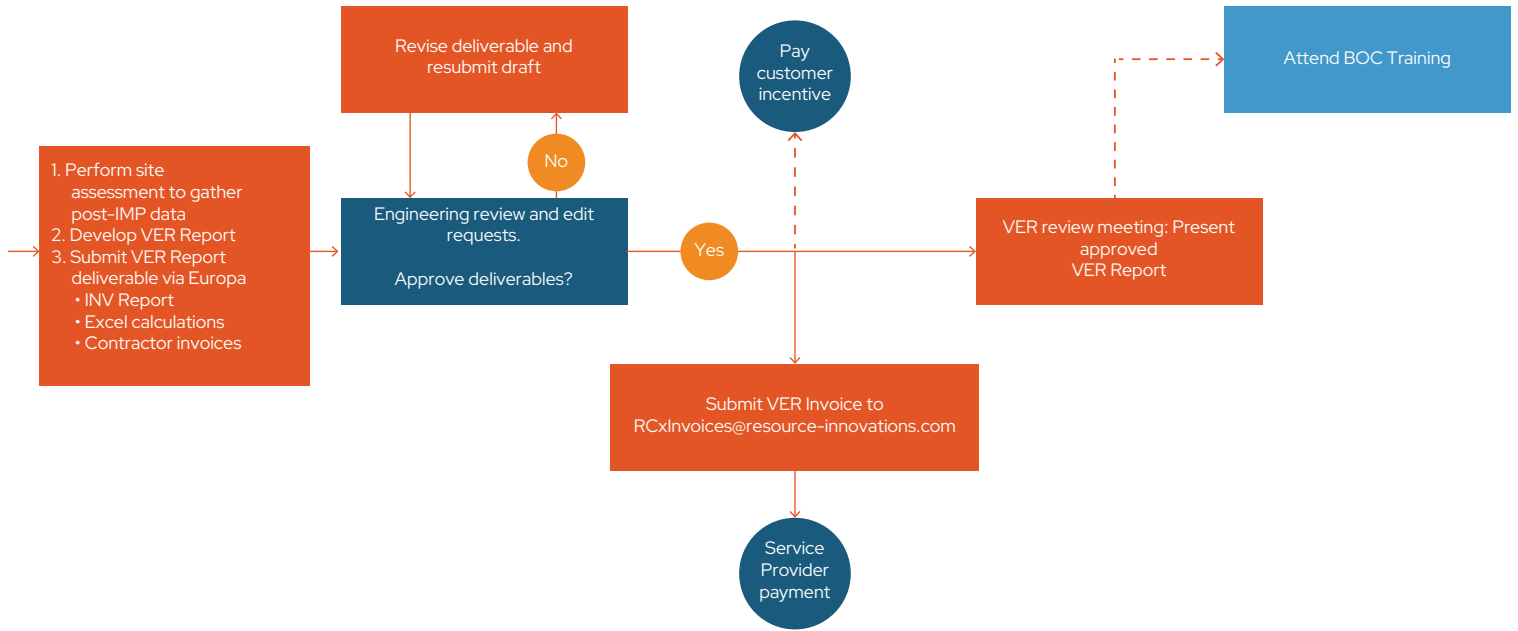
1. Perform site assessment to gather post-IMP data
2. Develop VER Report
3. Submit VER Report deliverable via Europa
• INV Report
• Excel calculations
• Contractor invoices

Revise deliverable and resubmit draft

No

Engineering review and edit requests.

Approve deliverables?

Yes

Pay customer incentive

Submit VER Invoice to RCxInvoices@resource-innovations.com

Service Provider payment

VER review meeting: Present approved VER Report

Attend BOC Training